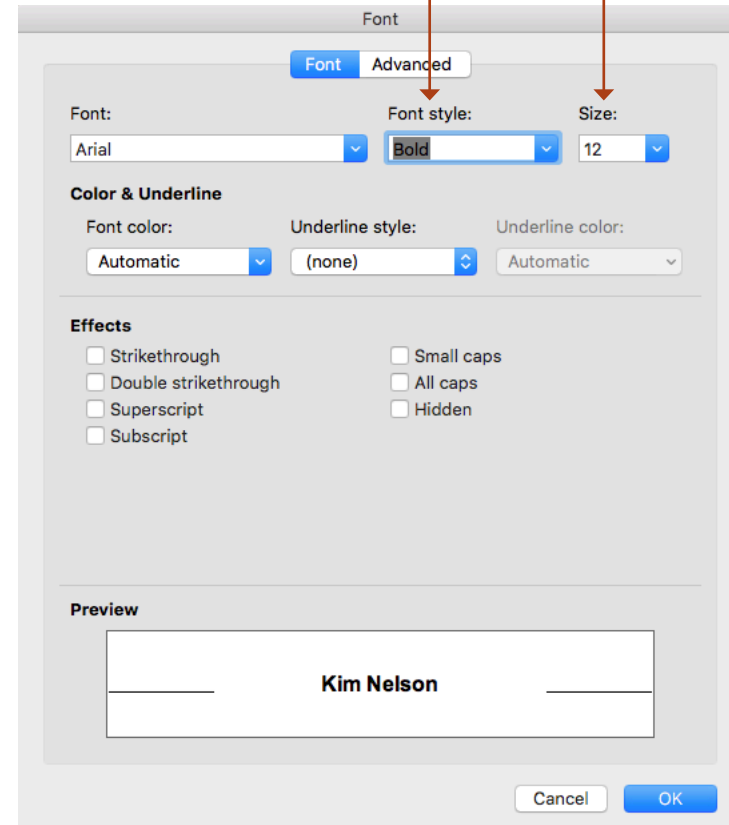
Font

Font Advanced

Font:
Arial

Font style:
Bold

Size:
12

Color & Underline

Font color:
Automatic

Underline style:
(none)

Underline color:
Automatic

Effects

Strikethrough
Double strikethrough
Superscript
Subscript
Small caps
All caps
Hidden

Preview

Kim Nelson

Cancel
OK